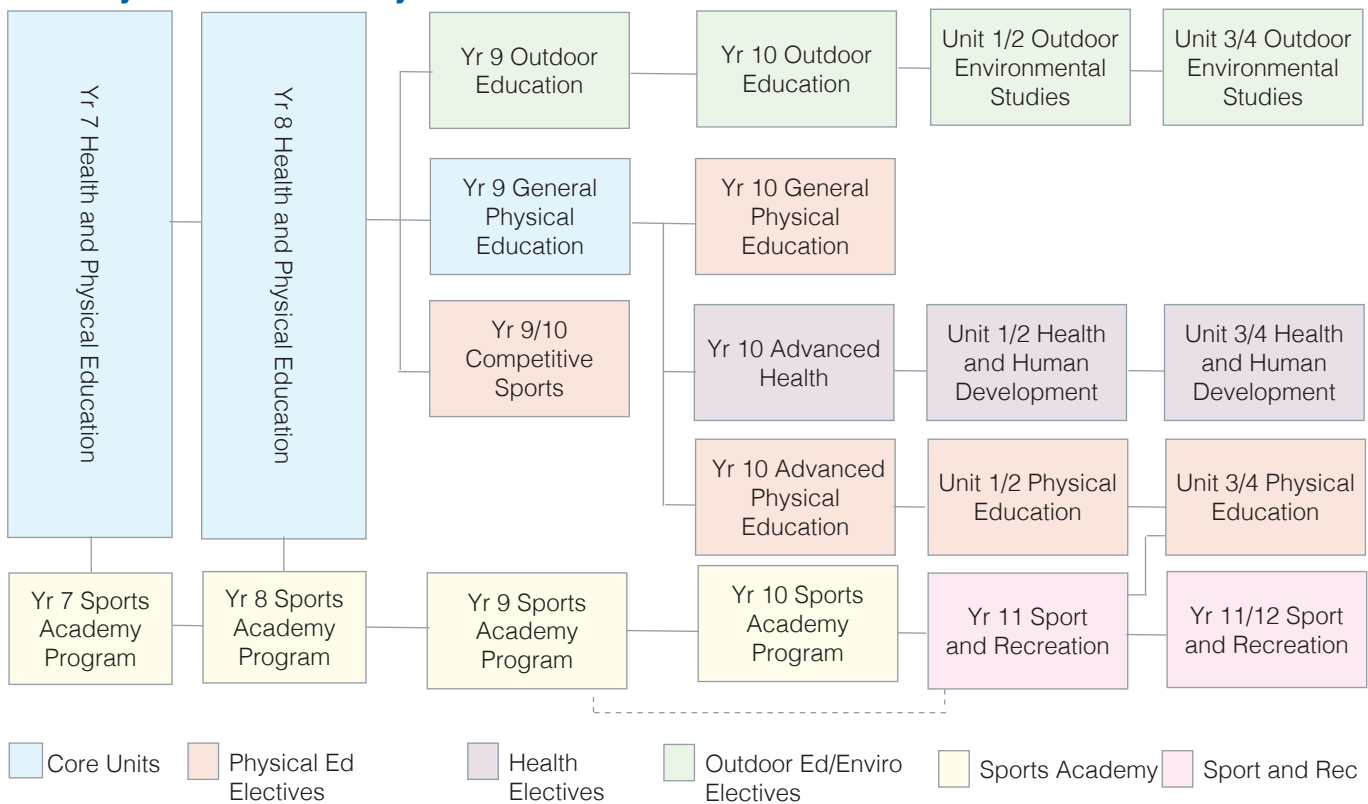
Yr 7 Health and Physical Education

Yr 8 Health and Physical Education

Yr 9 Outdoor Education

Yr 10 Outdoor Education

Unit 1/2 Outdoor Environmental Studies

Unit 3/4 Outdoor Environmental Studies

Yr 9 General Physical Education

Yr 10 General Physical Education

Yr 9/10 Competitive Sports

Yr 10 Advanced Health

Unit 1/2 Health and Human Development

Unit 3/4 Health and Human Development

Yr 10 Advanced Physical Education

Unit 1/2 Physical Education

Unit 3/4 Physical Education

Yr 7 Sports Academy Program

Yr 8 Sports Academy Program

Yr 9 Sports Academy Program

Yr 10 Sports Academy Program

Yr 11 Sport and Recreation

Yr 11/12 Sport and Recreation

Core Units

Physical Ed Electives

Health Electives

Outdoor Ed/Enviro Electives

Sports Academy

Sport and Rec